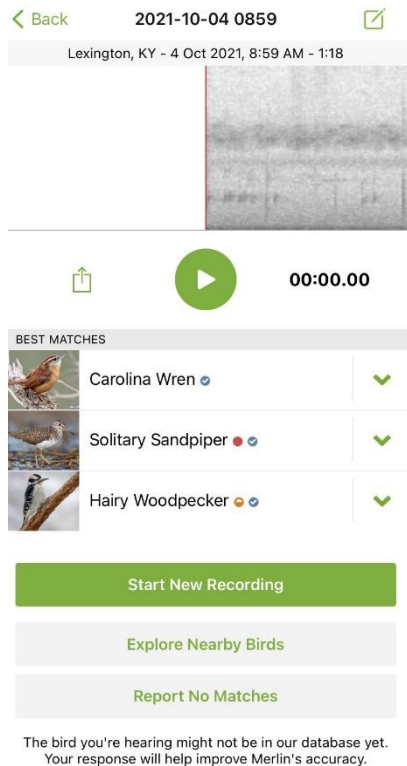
< Back

2021-10-04 0859

Lexington, KY - 4 Oct 2021, 8:59 AM - 1:18

00:00.00

BEST MATCHES

Carolina Wren

Solitary Sandpiper

Hairy Woodpecker

Start New Recording

Explore Nearby Birds

Report No Matches

The bird you're hearing might not be in our database yet. Your response will help improve Merlin's accuracy.